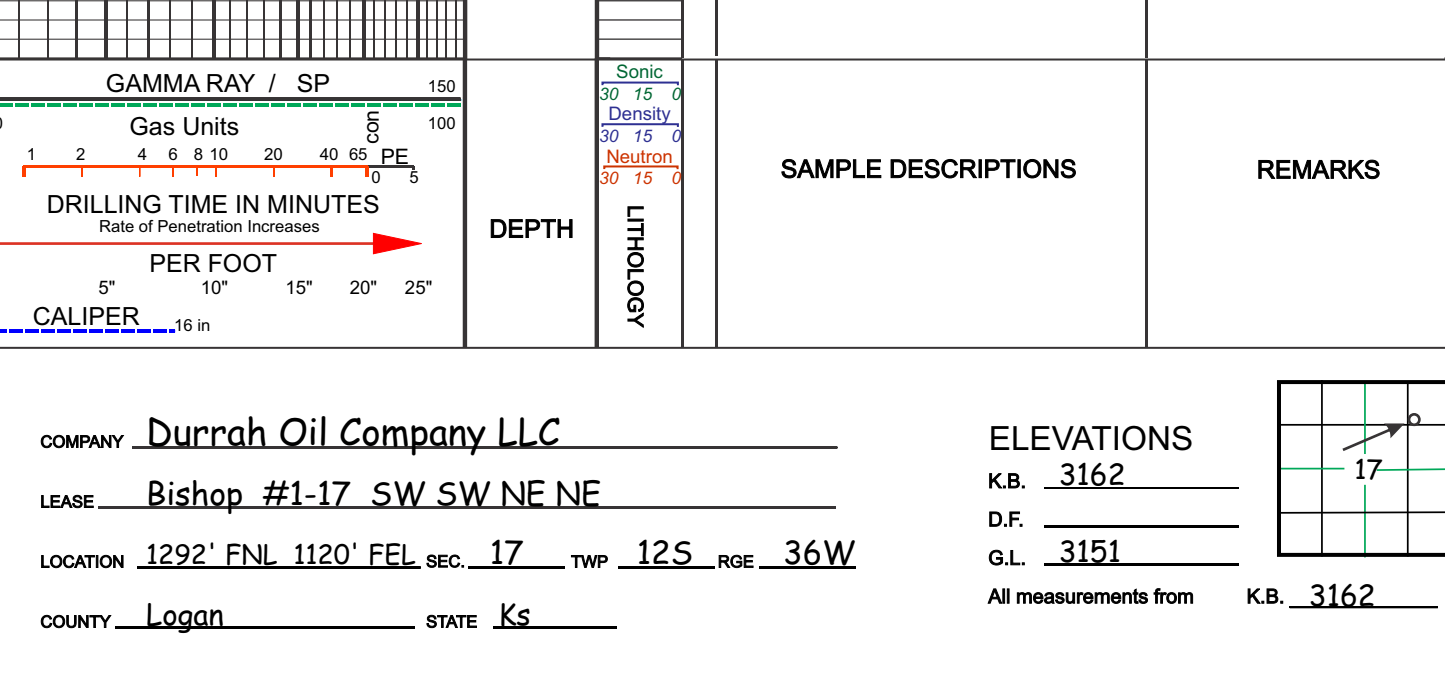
GAMMA RAY / SP 150

Gas Units con 100

1 2 4 6 8 10 20 40 65 PE
0 5

DRILLING TIME IN MINUTES
Rate of Penetration Increases

PER FOOT
5" 10" 15" 20" 25"

CALIPER 16 in

DEPTH

Sonic
30 15 0
Density
30 15 0
Neutron
30 15 0

LITHOLOGY

SAMPLE DESCRIPTIONS

REMARKS

COMPANY Durrah Oil Company LLC

LEASE Bishop #1-17 SW SW NE NE

LOCATION 1292' FNL 1120' FEL SEC. 17 TWP 12S RGE 36W

COUNTY Logan STATE Ks

ELEVATIONS
K.B. 3162
D.F.
G.L. 3151
All measurements from K.B. 3162

17